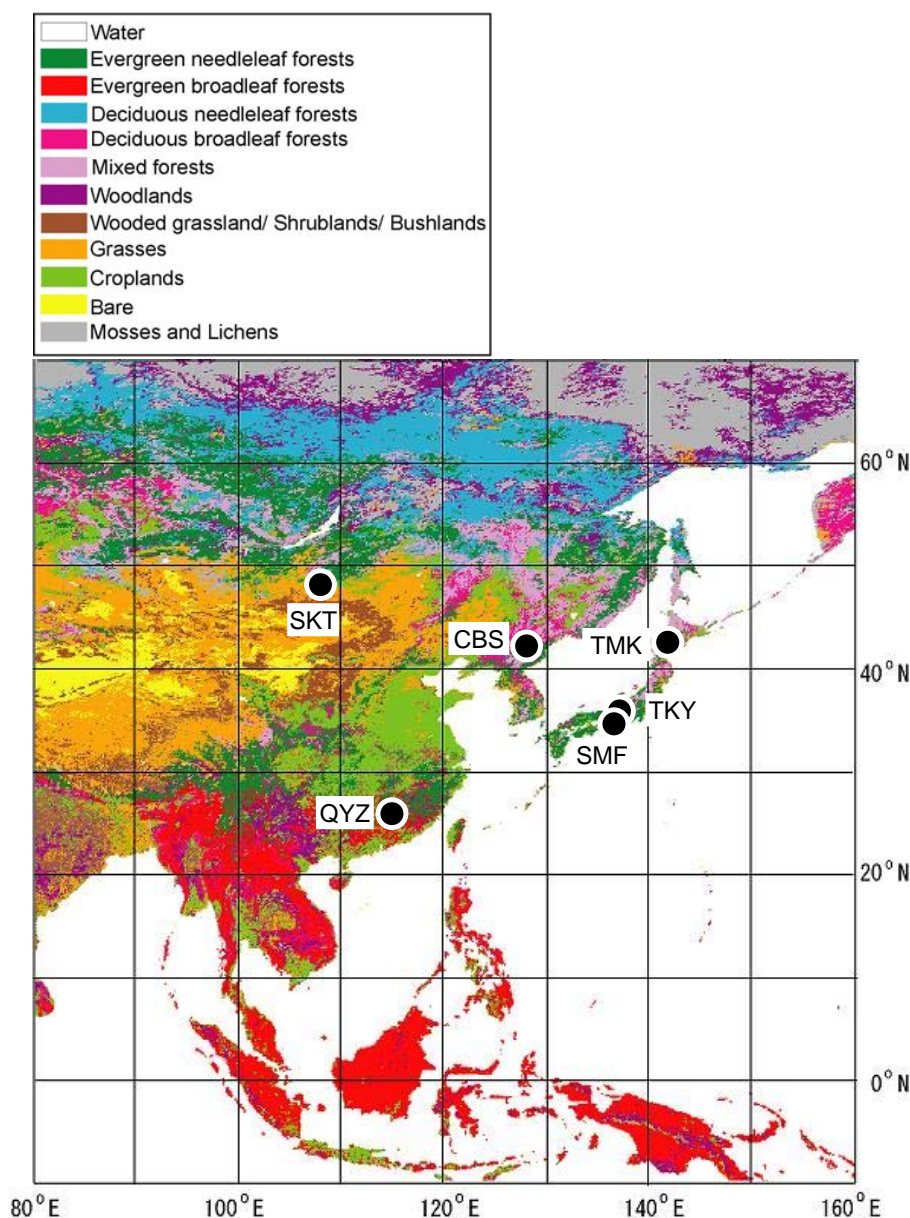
Water
Evergreen needleleaf forests
Evergreen broadleaf forests
Deciduous needleleaf forests
Deciduous broadleaf forests
Mixed forests
Woodlands
Wooded grassland/ Shrublands/ Bushlands
Grasses
Croplands
Bare
Mosses and Lichens

SKT
CBS
TMK
TKY
SMF
QYZ

60°N
40°N
20°N
0°N

80°E
100°E
120°E
140°E
160°E